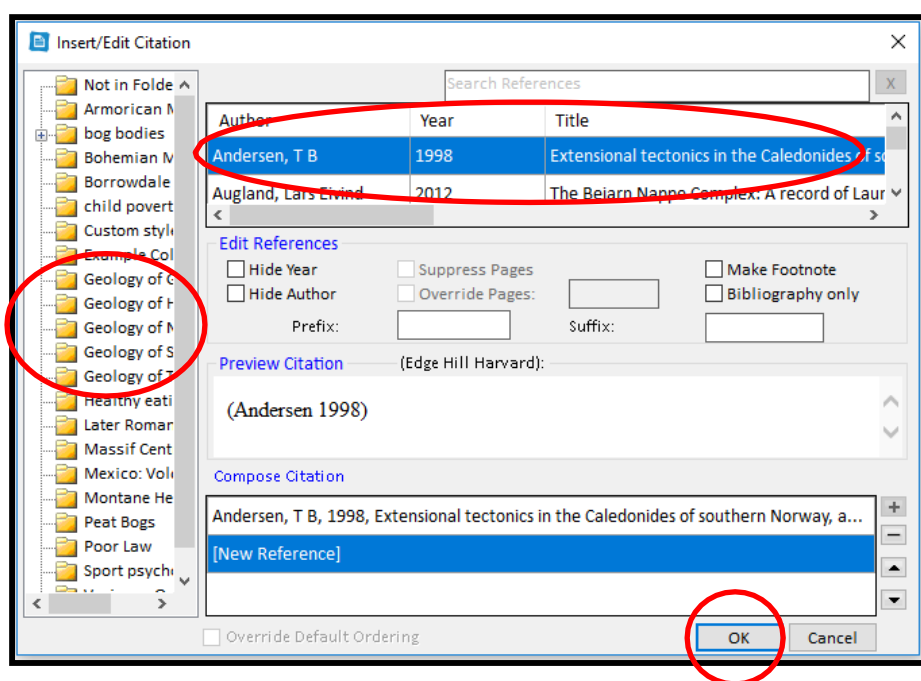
Insert/Edit Citation

Not in Folde
Armorican M
bog bodies
Bohemian M
Borrowdale
child povert
Custom style
Example Col
Geology of C
Geology of H
Geology of M
Geology of S
Geology of T
Healthy eati
Later Romar
Massif Cent
Mexico: Volc
Montane He
Peat Bogs
Poor Law
Sport psych

Search References

| Author | Year | Title |
|---|---|---|
| Andersen, T B | 1998 | Extensional tectonics in the Caledonides of so |
| Augland, Lars Eivind | 2012 | The Beiarn Nappe Complex: A record of Laur |

Edit References
Hide Year
Hide Author
Suppress Pages
Override Pages:
Make Footnote
Bibliography only
Prefix:
Suffix:

Preview Citation (Edge Hill Harvard):

(Andersen 1998)

Compose Citation

Andersen, T B, 1998, Extensional tectonics in the Caledonides of southern Norway, a...
[New Reference]

Override Default Ordering
OK
Cancel